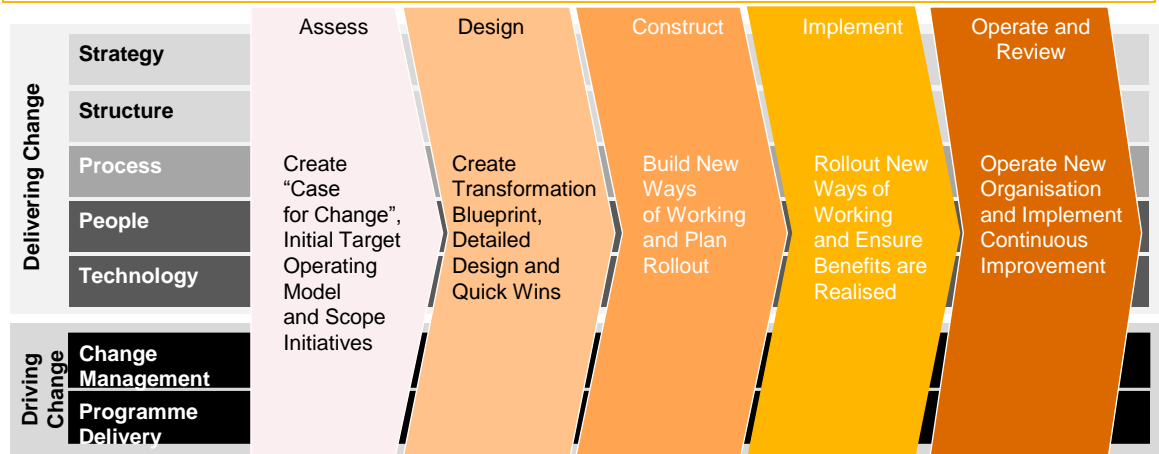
Assess

Design

Construct

Implement

Operate and Review

Delivering Change

Strategy

Structure

Process

People

Technology

Driving Change

Change Management

Programme Delivery

Create “Case for Change”, Initial Target Operating Model and Scope Initiatives

Create Transformation Blueprint, Detailed Design and Quick Wins

Build New Ways of Working and Plan Rollout

Rollout New Ways of Working and Ensure Benefits are Realised

Operate New Organisation and Implement Continuous Improvement